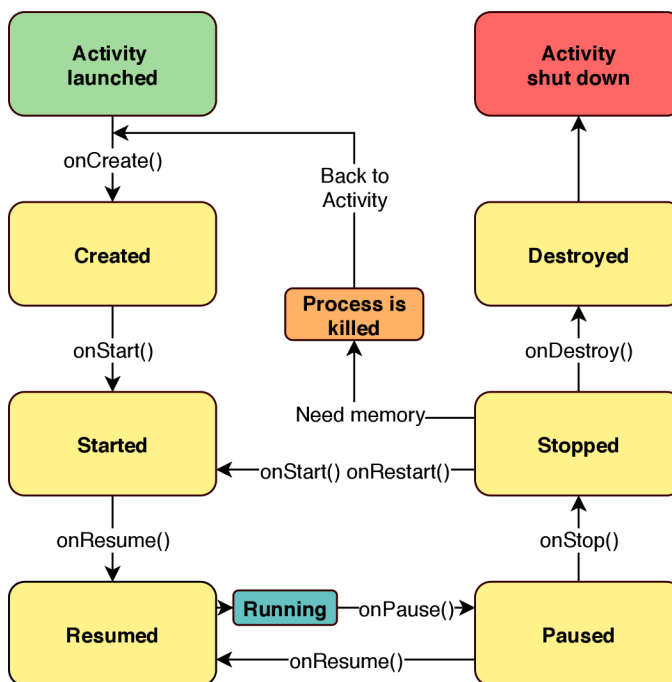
Activity launched

Activity shut down

onCreate()

Back to Activity

Created

Destroyed

Process is killed

onDestroy()

onStart()

Need memory

Started

Stopped

onStart() onRestart()

onResume()

onStop()

Running

onPause()

Resumed

Paused

onResume()